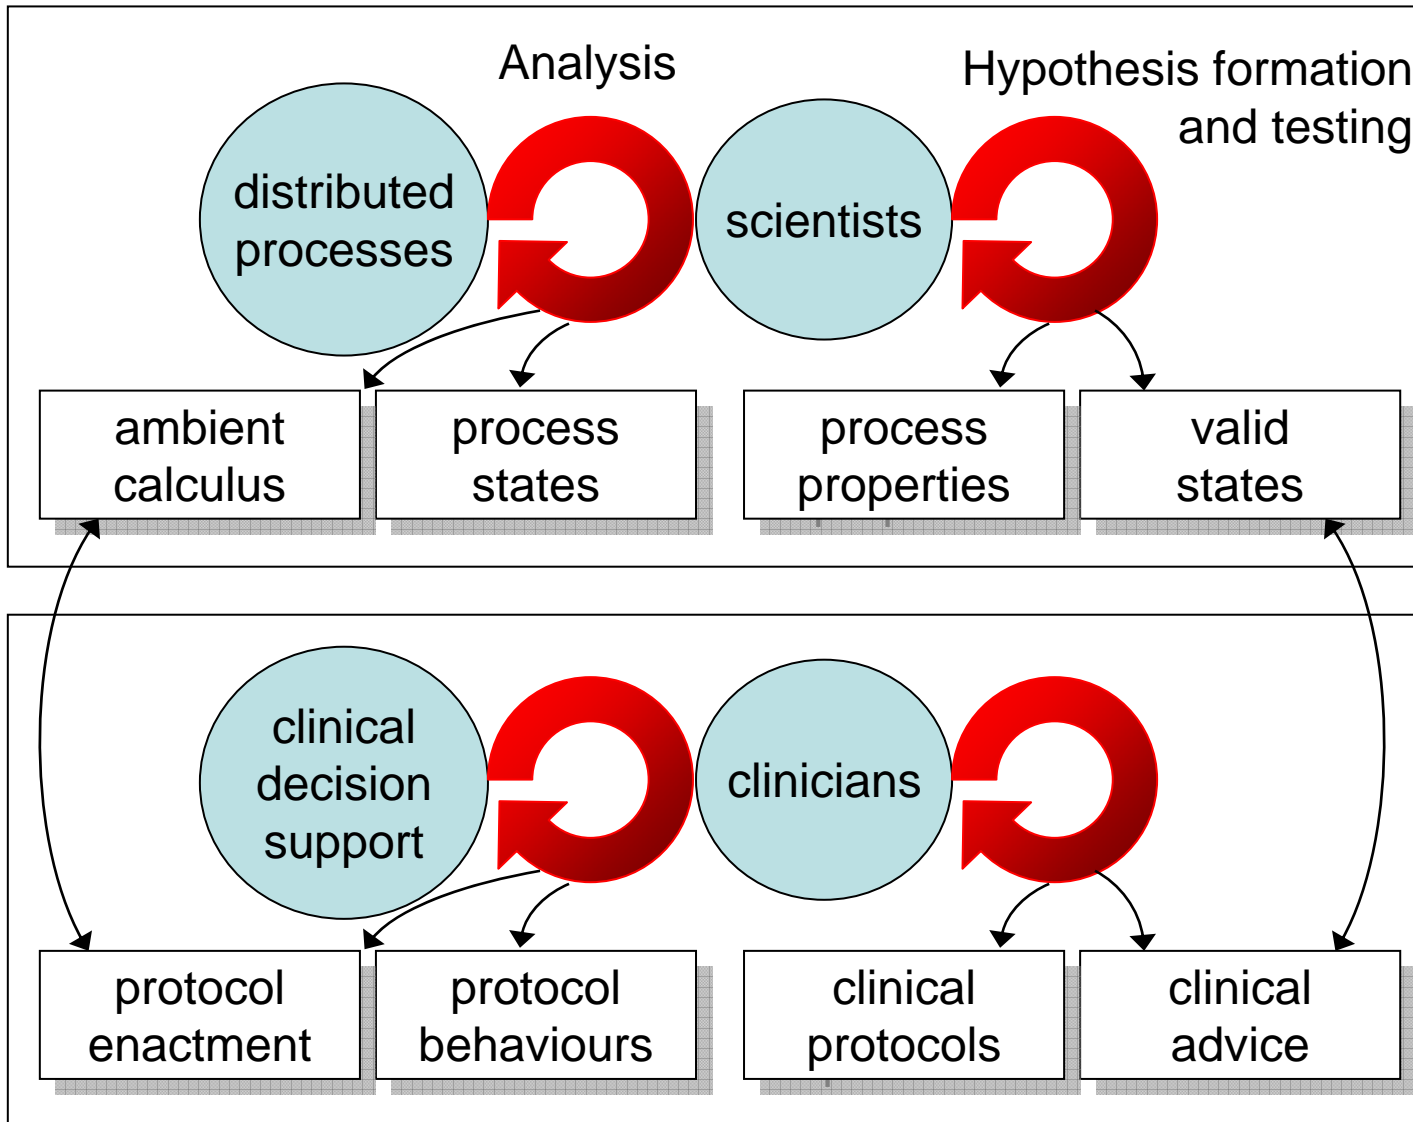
Analysis

Hypothesis formation and testing

distributed processes

scientists

ambient calculus

process states

process properties

valid states

clinical decision support

clinicians

protocol enactment

protocol behaviours

clinical protocols

clinical advice